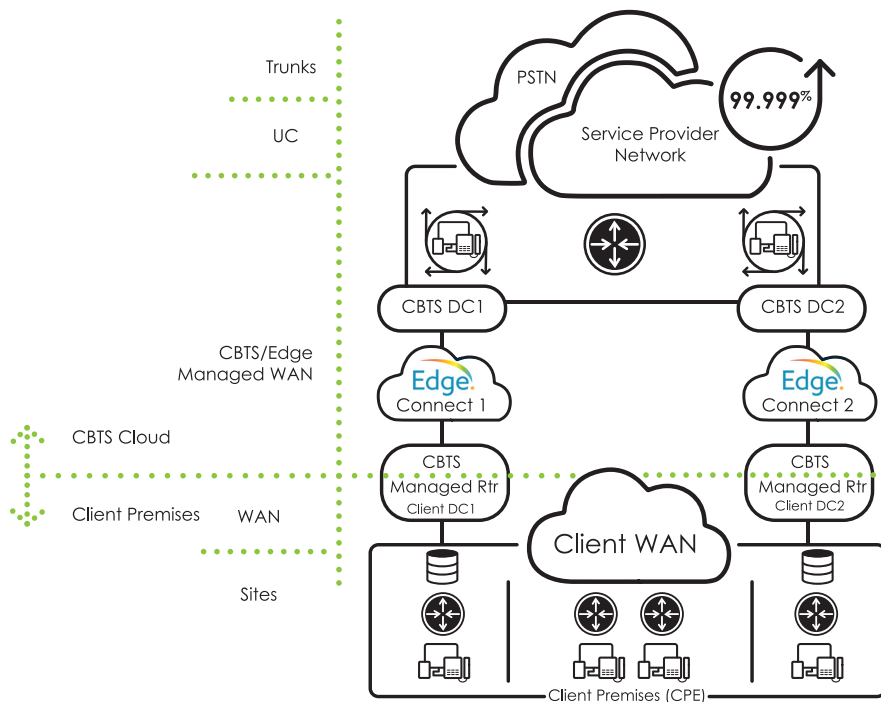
Trunks

UC

CBTS/Edge
Managed WAN

CBTS Cloud

Client Premises

WAN

Sites

PSTN

Service Provider
Network

99.999%

CBTS DC1

CBTS DC2

Edge
Connect 1

Edge
Connect 2

CBTS
Managed Rtr
Client DC1

CBTS
Managed Rtr
Client DC2

Client WAN

Client Premises (CPE)